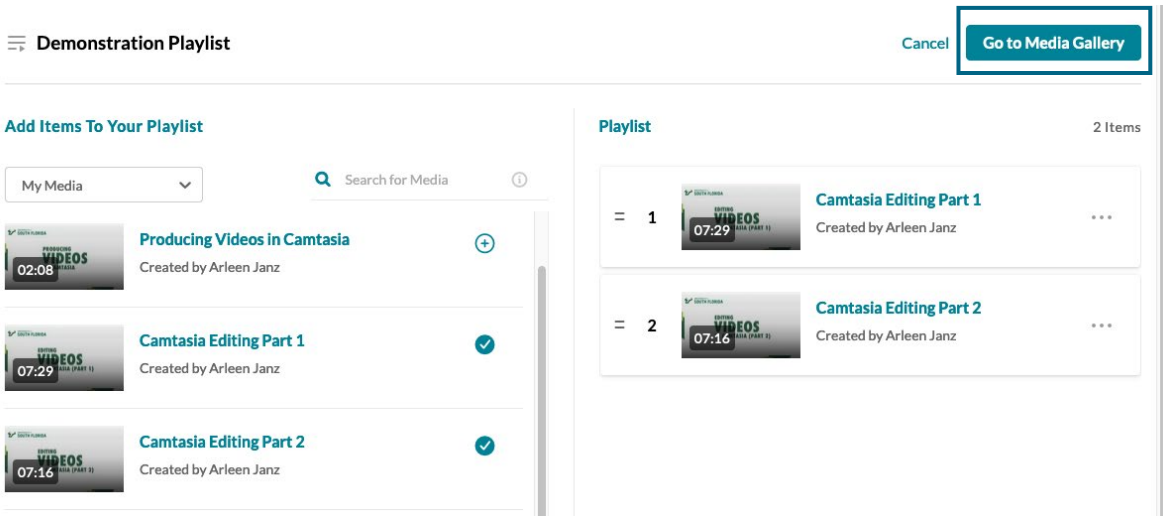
Demonstration Playlist

Cancel

Go to Media Gallery

Add Items To Your Playlist

My Media

Search for Media

PRODUCING VIDEOS

02:08

Producing Videos in Camtasia

Created by Arleen Janz

EDITING VIDEOS (PART 1)

07:29

Camtasia Editing Part 1

Created by Arleen Janz

EDITING VIDEOS (PART 2)

07:16

Camtasia Editing Part 2

Created by Arleen Janz

Playlist

2 Items

1

07:29

Camtasia Editing Part 1

Created by Arleen Janz

2

07:16

Camtasia Editing Part 2

Created by Arleen Janz